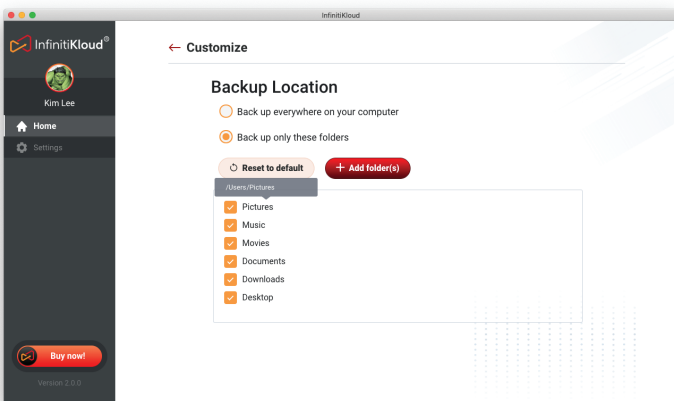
InfinitiKloud

InfinitiKloud®

Kim Lee

Home

Settings

Buy now!

Version 2.0.0

← Customize

Backup Location

Back up everywhere on your computer

Back up only these folders

Reset to default

+ Add folder(s)

/Users/Pictures

Pictures

Music

Movies

Documents

Downloads

Desktop